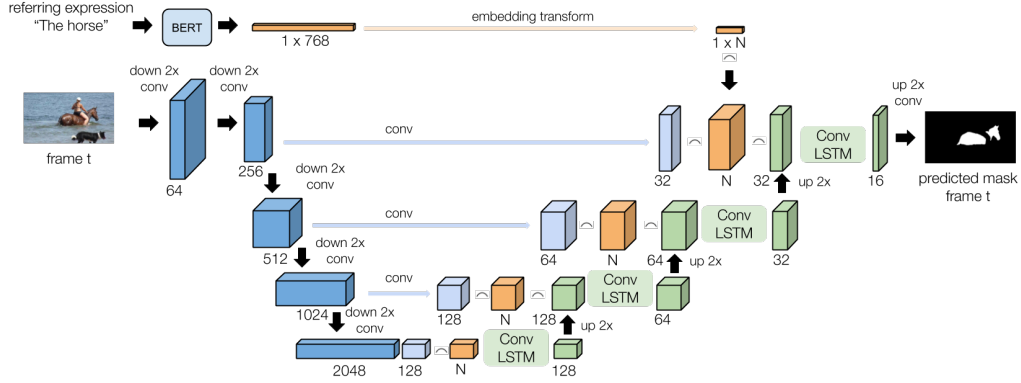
referring expression
"The horse"

BERT

1 x 768

embedding transform

1 x N

down 2x
conv

down 2x
conv

frame t

64

256

conv

32

N

32

Conv
LSTM

up 2x

up 2x
conv

16

predicted mask
frame t

down 2x
conv

conv

512

64

N

Conv
LSTM

64

up 2x

32

down 2x
conv

conv

1024

128

N

128

Conv
LSTM

64

up 2x

down 2x
conv

2048

128

N

Conv
LSTM

128